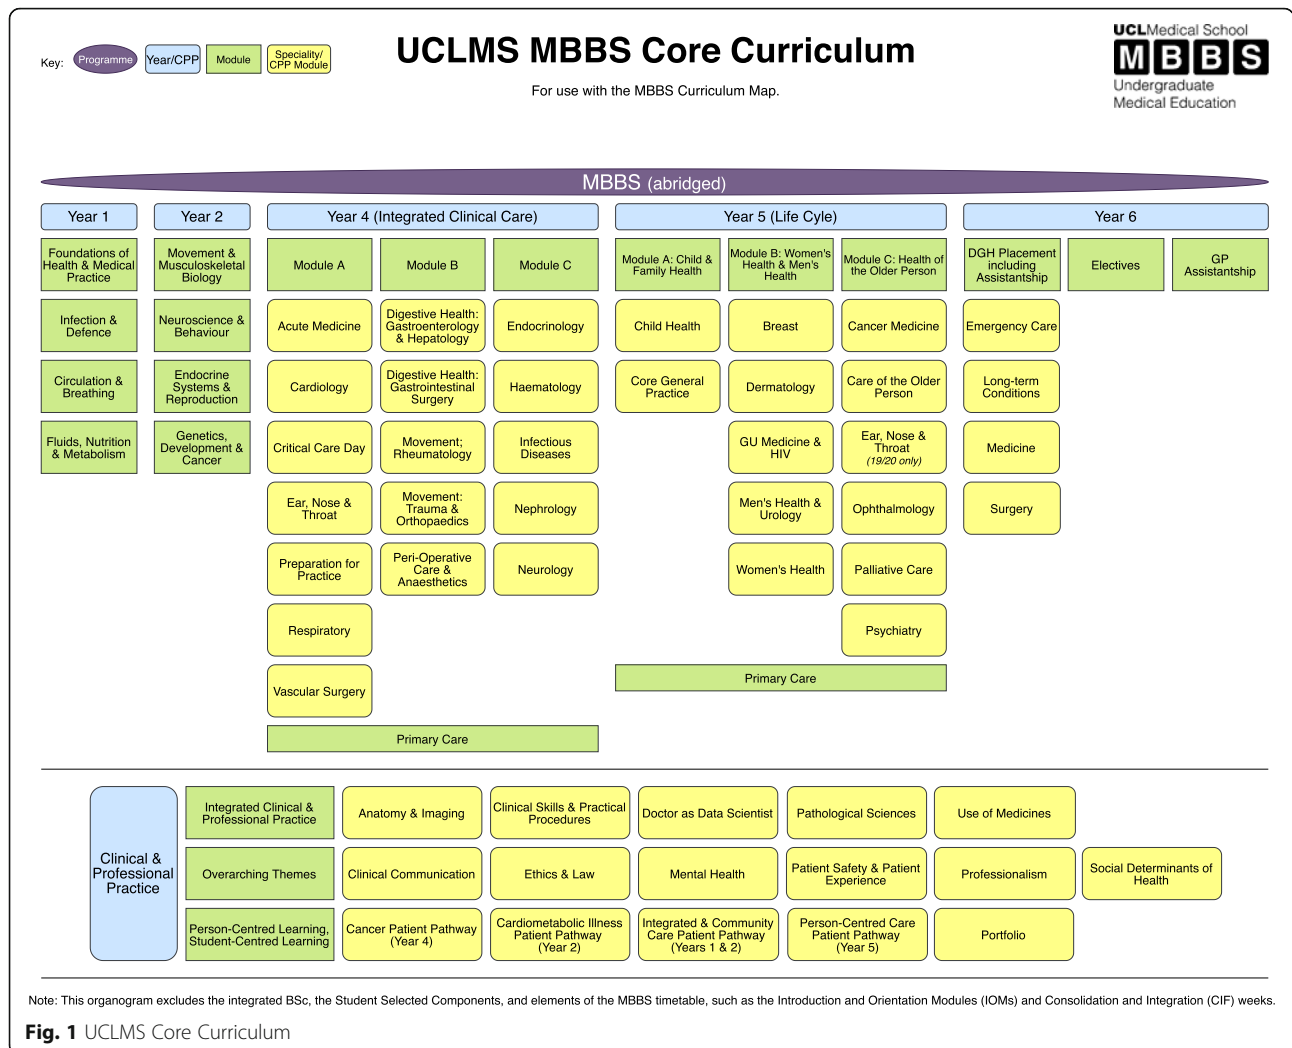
Key: Programme Year/CPP Module Speciality/ CPP Module

UCLMS MBBS Core Curriculum

For use with the MBBS Curriculum Map.

UCLMedical School MBBS Undergraduate Medical Education

MBBS (abridged)

Year 1
Foundations of Health & Medical Practice
Infection & Defence
Circulation & Breathing
Fluids, Nutrition & Metabolism

Year 2
Movement & Musculoskeletal Biology
Neuroscience & Behaviour
Endocrine Systems & Reproduction
Genetics, Development & Cancer

Year 4 (Integrated Clinical Care)
Module A
Acute Medicine
Cardiology
Critical Care Day
Ear, Nose & Throat
Preparation for Practice
Respiratory
Vascular Surgery

Module B
Digestive Health: Gastroenterology & Hepatology
Digestive Health: Gastrointestinal Surgery
Movement; Rheumatology
Movement: Trauma & Orthopaedics
Peri-Operative Care & Anaesthetics

Module C
Endocrinology
Haematology
Infectious Diseases
Nephrology
Neurology

Primary Care

Year 5 (Life Cyle)
Module A: Child & Family Health
Child Health
Core General Practice

Module B: Women's Health & Men's Health
Breast
Dermatology
GU Medicine & HIV
Men's Health & Urology
Women's Health

Module C: Health of the Older Person
Cancer Medicine
Care of the Older Person
Ear, Nose & Throat (19/20 only)
Ophthalmology
Palliative Care
Psychiatry

Primary Care

Year 6
DGH Placement including Assistantship
Emergency Care
Long-term Conditions
Medicine
Surgery
Electives
GP Assistantship

Clinical & Professional Practice
Integrated Clinical & Professional Practice
Anatomy & Imaging
Clinical Skills & Practical Procedures
Doctor as Data Scientist
Pathological Sciences
Use of Medicines
Overarching Themes
Clinical Communication
Ethics & Law
Mental Health
Patient Safety & Patient Experience
Professionalism
Social Determinants of Health
Person-Centred Learning, Student-Centred Learning
Cancer Patient Pathway (Year 4)
Cardiometabolic Illness Patient Pathway (Year 2)
Integrated & Community Care Patient Pathway (Years 1 & 2)
Person-Centred Care Patient Pathway (Year 5)
Portfolio

Note: This organogram excludes the integrated BSc, the Student Selected Components, and elements of the MBBS timetable, such as the Introduction and Orientation Modules (IOMs) and Consolidation and Integration (CIF) weeks.

Fig. 1 UCLMS Core Curriculum